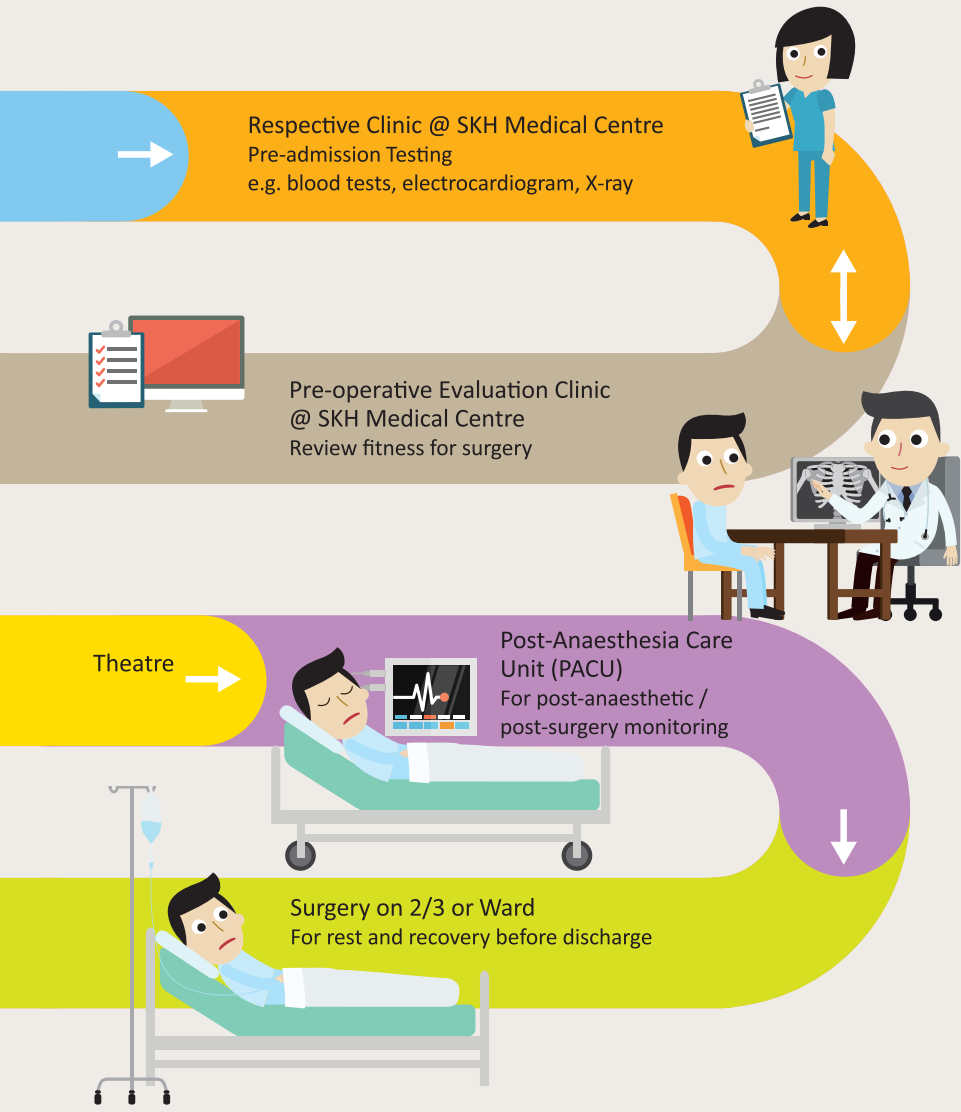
Respective Clinic @ SKH Medical Centre
Pre-admission Testing
e.g. blood tests, electrocardiogram, X-ray

Pre-operative Evaluation Clinic
@ SKH Medical Centre
Review fitness for surgery

Theatre

Post-Anaesthesia Care Unit (PACU)
For post-anaesthetic / post-surgery monitoring

Surgery on 2/3 or Ward
For rest and recovery before discharge